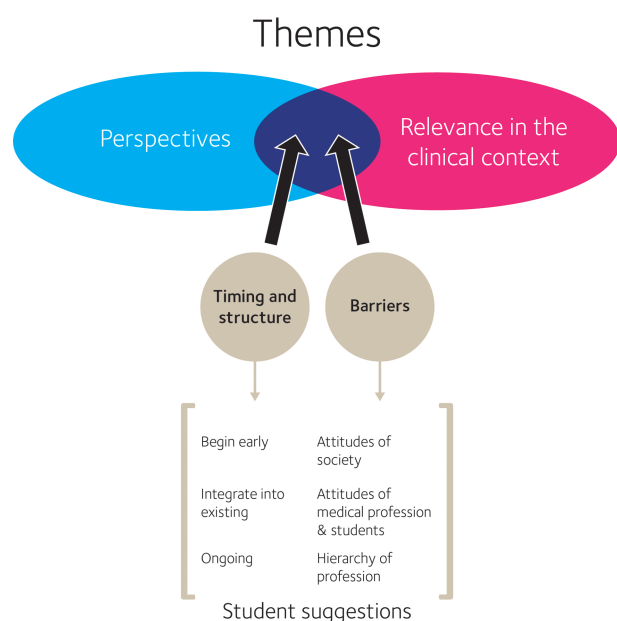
Themes

Perspectives

Relevance in the clinical context

Timing and structure

Barriers

Begin early

Integrate into existing

Ongoing

Attitudes of society

Attitudes of medical profession & students

Hierarchy of profession

Student suggestions